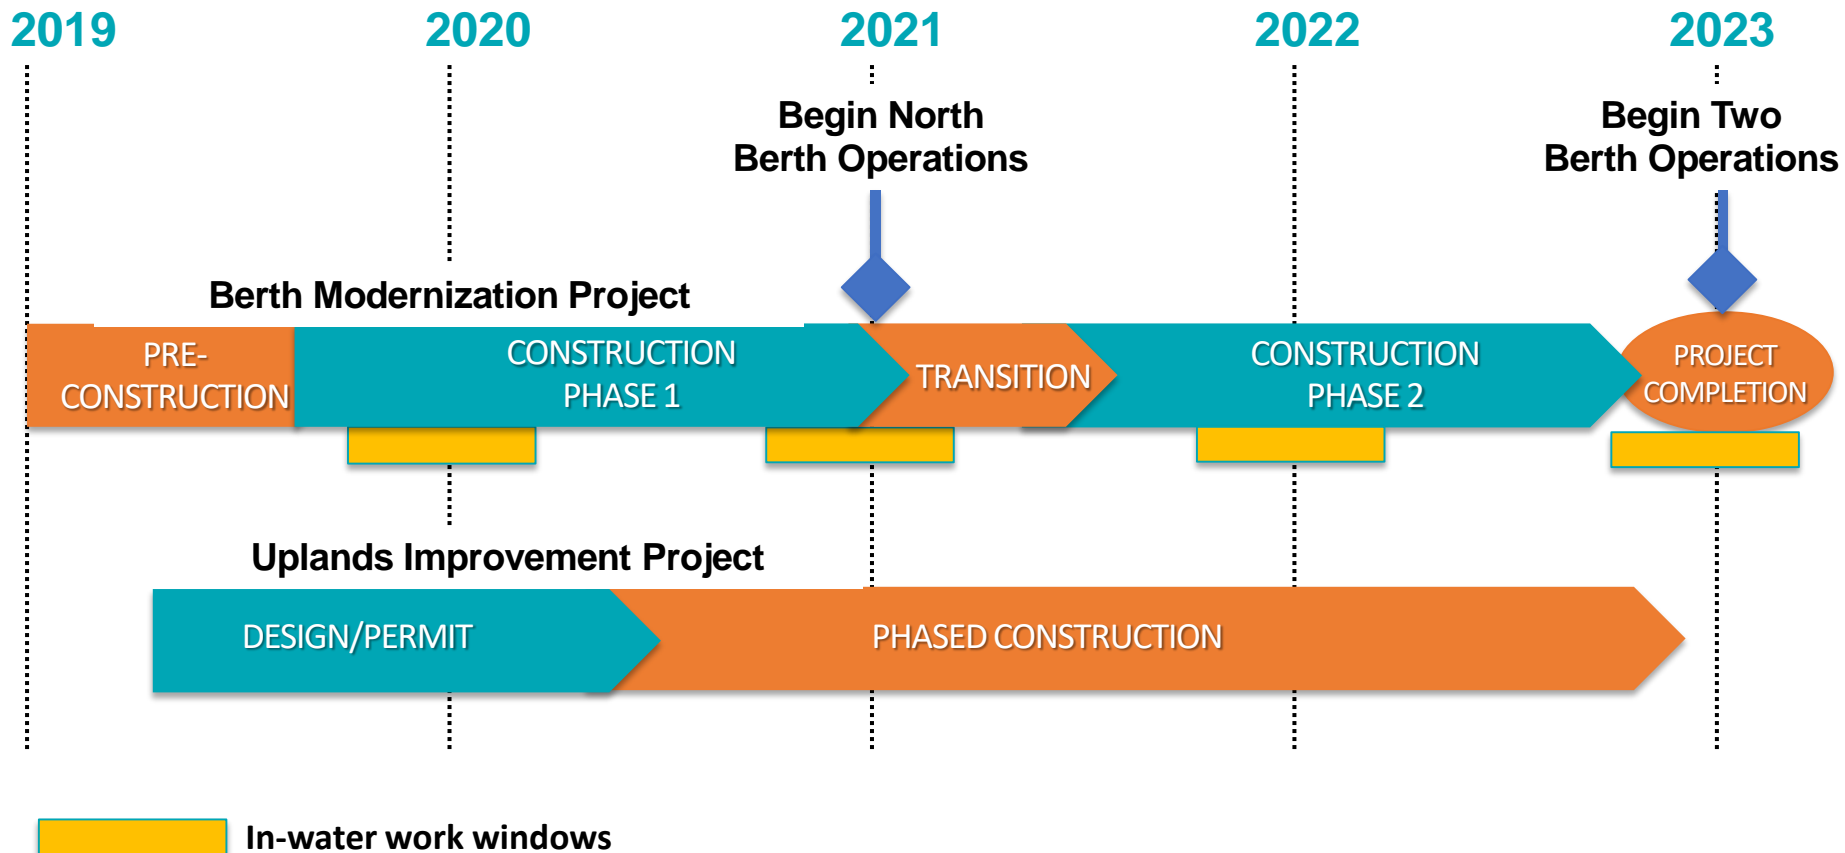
2019 2020 2021 2022 2023

Begin North Berth Operations

Begin Two Berth Operations

Berth Modernization Project

PRE-CONSTRUCTION

CONSTRUCTION PHASE 1

TRANSITION

CONSTRUCTION PHASE 2

PROJECT COMPLETION

Uplands Improvement Project

DESIGN/PERMIT

PHASED CONSTRUCTION

In-water work windows